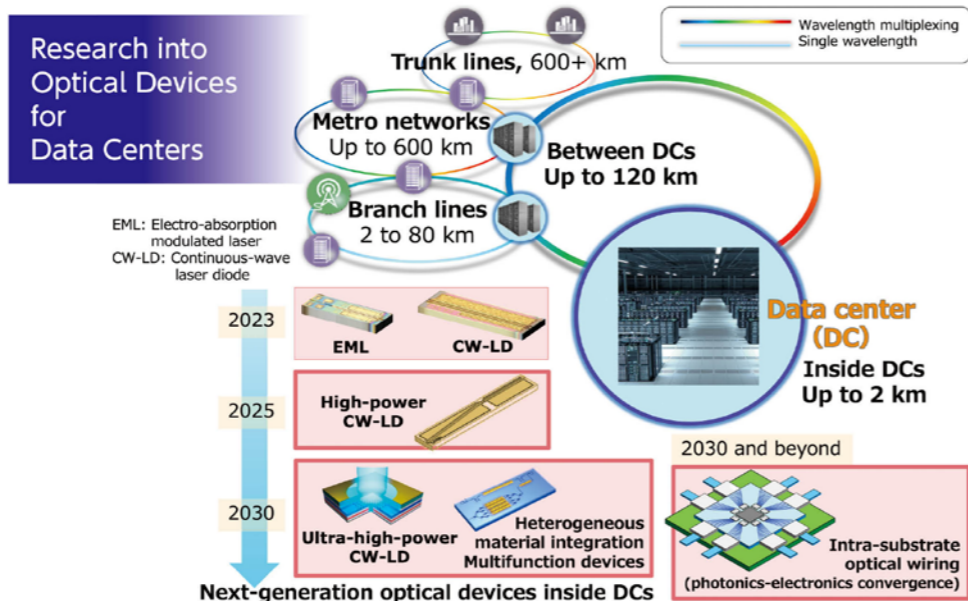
Research into Optical Devices for Data Centers

Wavelength multiplexing
Single wavelength

Trunk lines, 600+ km

Metro networks
Up to 600 km

Between DCs
Up to 120 km

Branch lines
2 to 80 km

EML: Electro-absorption modulated laser
CW-LD: Continuous-wave laser diode

Data center (DC)
Inside DCs
Up to 2 km

2023
EML
CW-LD

2025
High-power CW-LD

2030
Ultra-high-power CW-LD
Heterogeneous material integration
Multifunction devices

2030 and beyond
Intra-substrate optical wiring
(photonics-electronics convergence)

Next-generation optical devices inside DCs